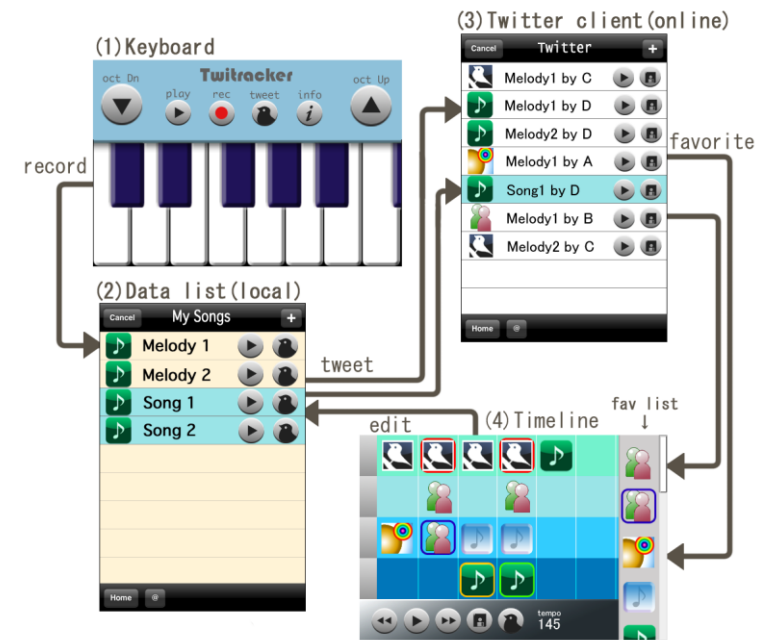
(1)Keyboard

Twitracker

oct Dn

play

rec

tweet

info

oct Up

record

(2)Data list(local)

Cancel

My Songs

+

Melody 1

Melody 2

Song 1

Song 2

Home

@

tweet

(3)Twitter client(online)

Cancel

Twitter

+

Melody1 by C

Melody1 by D

Melody2 by D

Melody1 by A

Song1 by D

Melody1 by B

Melody2 by C

Home

@

favorite

edit

(4)Timeline

fav list
↓

tempo
145